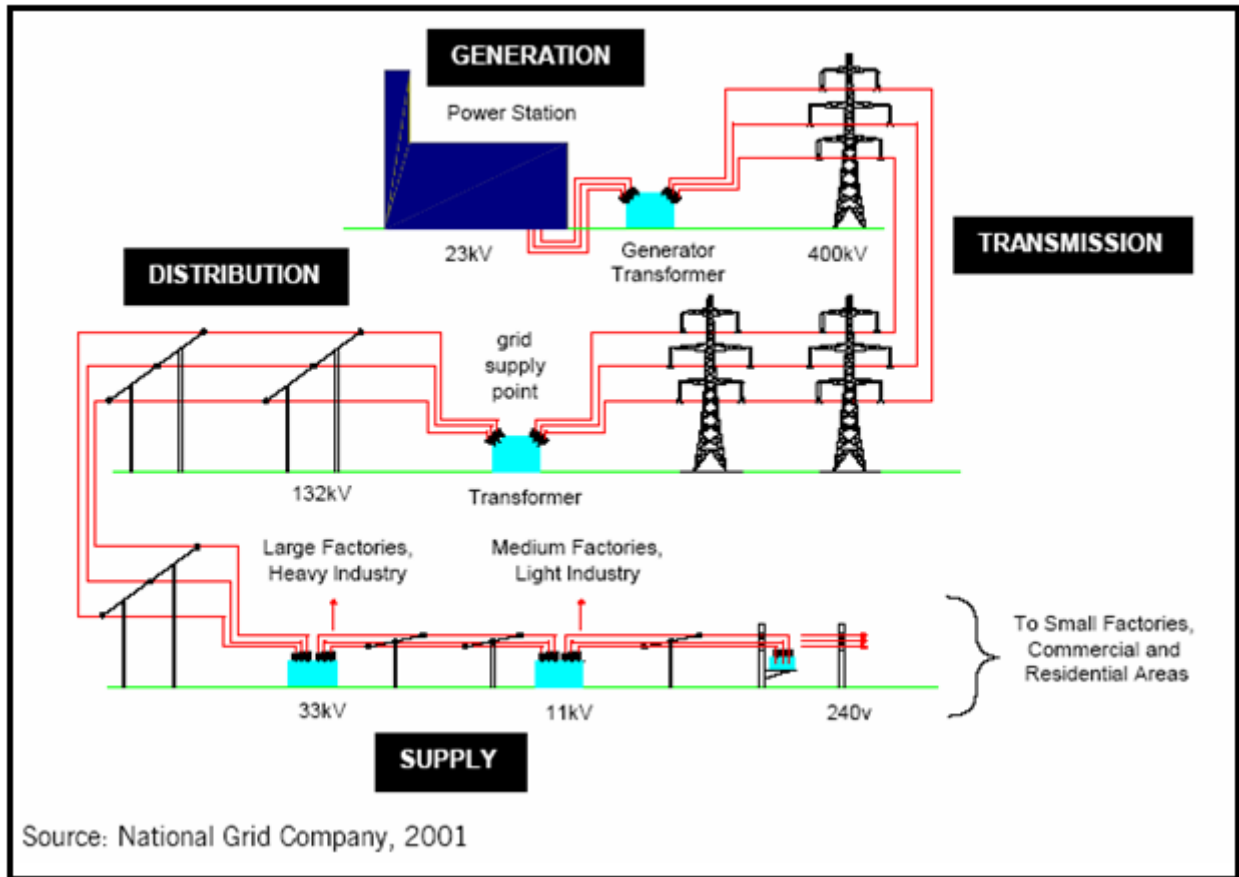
GENERATION

Power Station

23kV

Generator Transformer

400kV

TRANSMISSION

DISTRIBUTION

grid supply point

132kV

Transformer

Large Factories, Heavy Industry

Medium Factories, Light Industry

To Small Factories, Commercial and Residential Areas

33kV

11kV

240v

SUPPLY

Source: National Grid Company, 2001